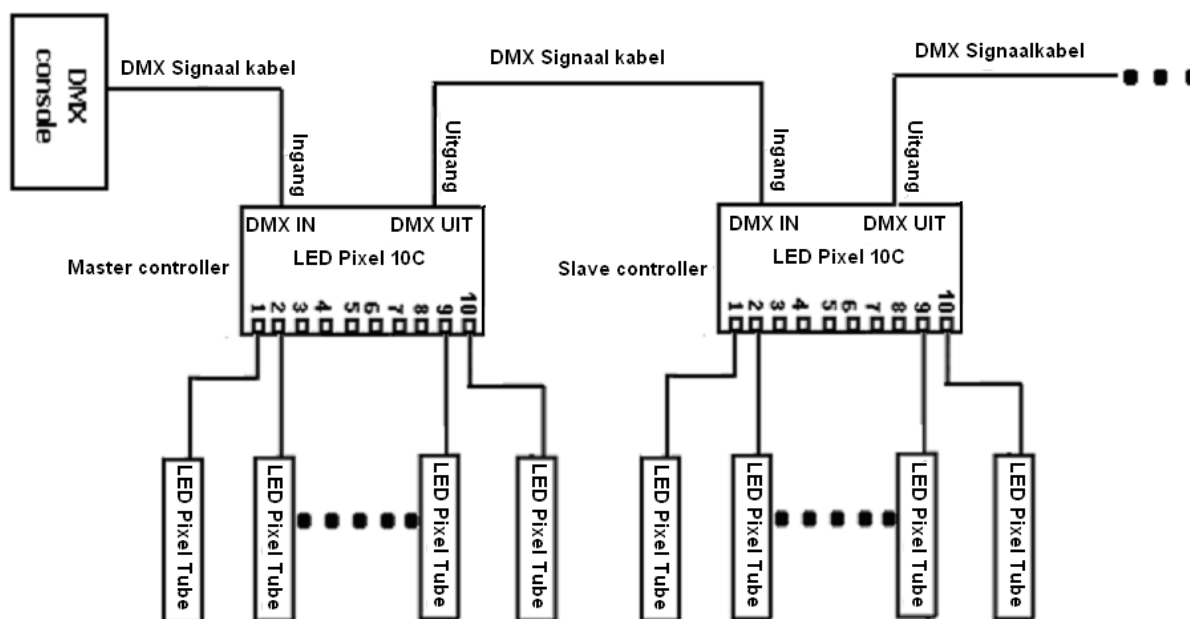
DMX console

DMX Signaal kabel

DMX Signaal kabel

DMX Signaalkabel

Ingang

Uitgang

Ingang

Uitgang

DMX IN

DMX UIT

LED Pixel 10C

Master controller

1 2 3 4 5 6 7 8 9 10

DMX IN

DMX UIT

LED Pixel 10C

Slave controller

1 2 3 4 5 6 7 8 9 10

LED Pixel Tube

LED Pixel Tube

LED Pixel Tube

LED Pixel Tube

LED Pixel Tube

LED Pixel Tube

LED Pixel Tube

LED Pixel Tube